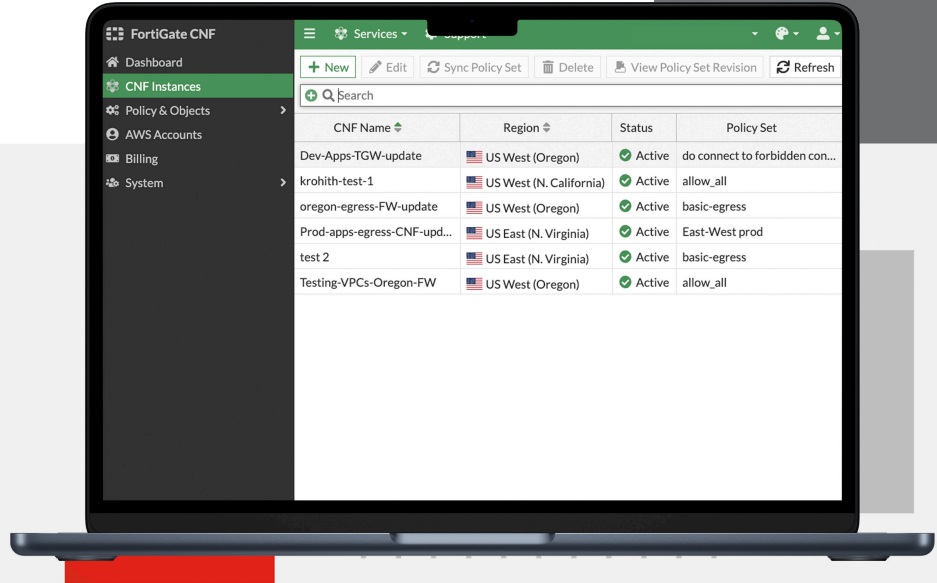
FortiGate CNF

Dashboard
CNF Instances
Policy & Objects
AWS Accounts
Billing
System

Services ▾ Support

+ New  Edit  Sync Policy Set  Delete  View Policy Set Revision  Refresh

Search

| CNF Name | Region | Status | Policy Set |
|---|---|---|---|
| Dev-Apps-TGW-update | US West (Oregon) | Active | do connect to forbidden con... |
| krohith-test-1 | US West (N. California) | Active | allow_all |
| oregon-egress-FW-update | US West (Oregon) | Active | basic-egress |
| Prod-apps-egress-CNF-upd... | US East (N. Virginia) | Active | East-West prod |
| test 2 | US East (N. Virginia) | Active | basic-egress |
| Testing-VPCs-Oregon-FW | US West (Oregon) | Active | allow_all |